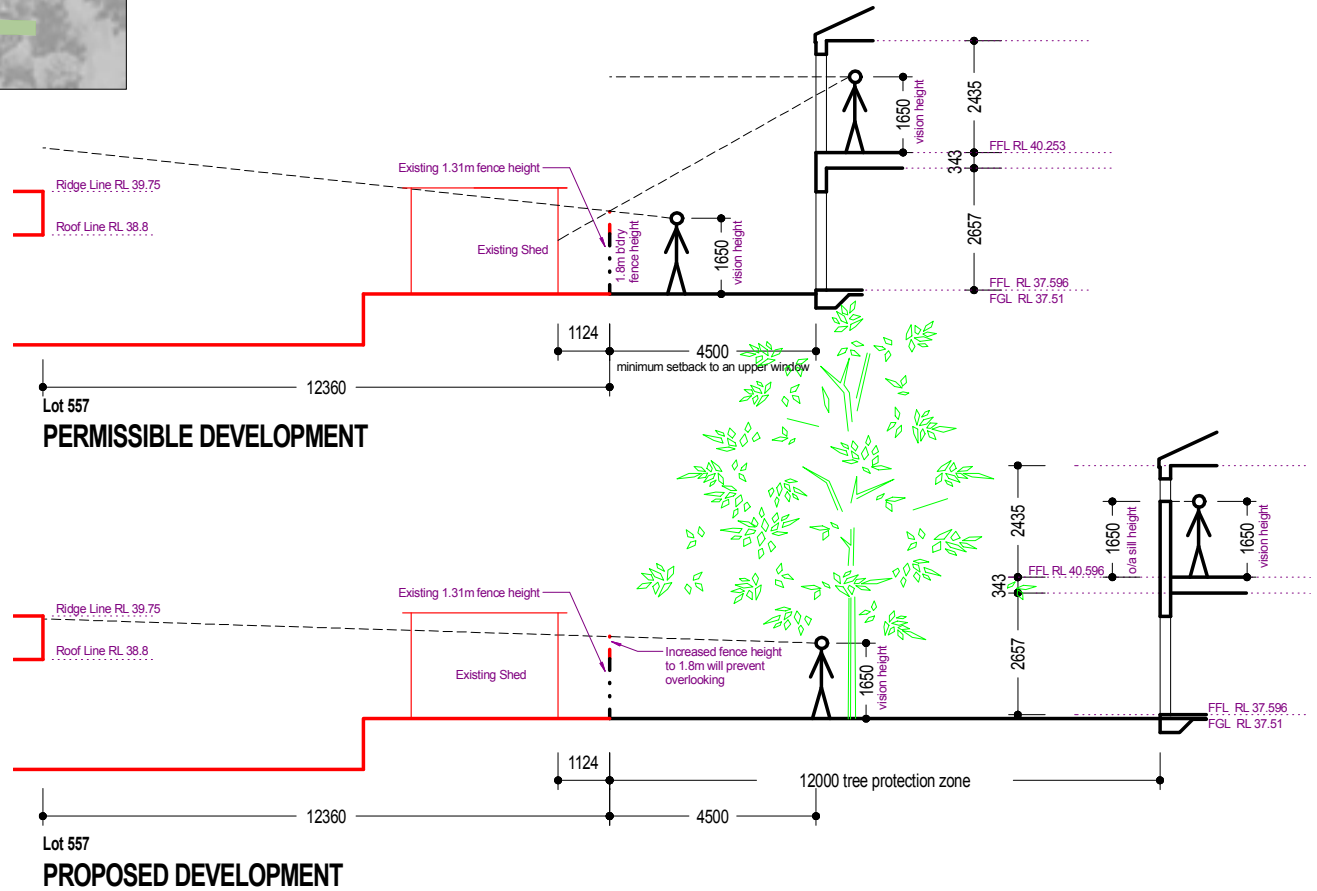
Existing 1.31m fence height
Ridge Line RL 39.75
Roof Line RL 38.8
Existing Shed
1.8m b'dry fence height
1650 vision height
1650 vision height
2435
FFL RL 40.253
343
2657
FFL RL 37.596
FGL RL 37.51
1124
4500
minimum setback to an upper window
12360
Lot 557
PERMISSIBLE DEVELOPMENT

Existing 1.31m fence height
Ridge Line RL 39.75
Roof Line RL 38.8
Existing Shed
Increased fence height to 1.8m will prevent overlooking
1650 vision height
2435
343
2657
1650 o/a sill height
FFL RL 40.596
1650 vision height
FFL RL 37.596
FGL RL 37.51
1124
12000 tree protection zone
12360
4500
Lot 557
PROPOSED DEVELOPMENT